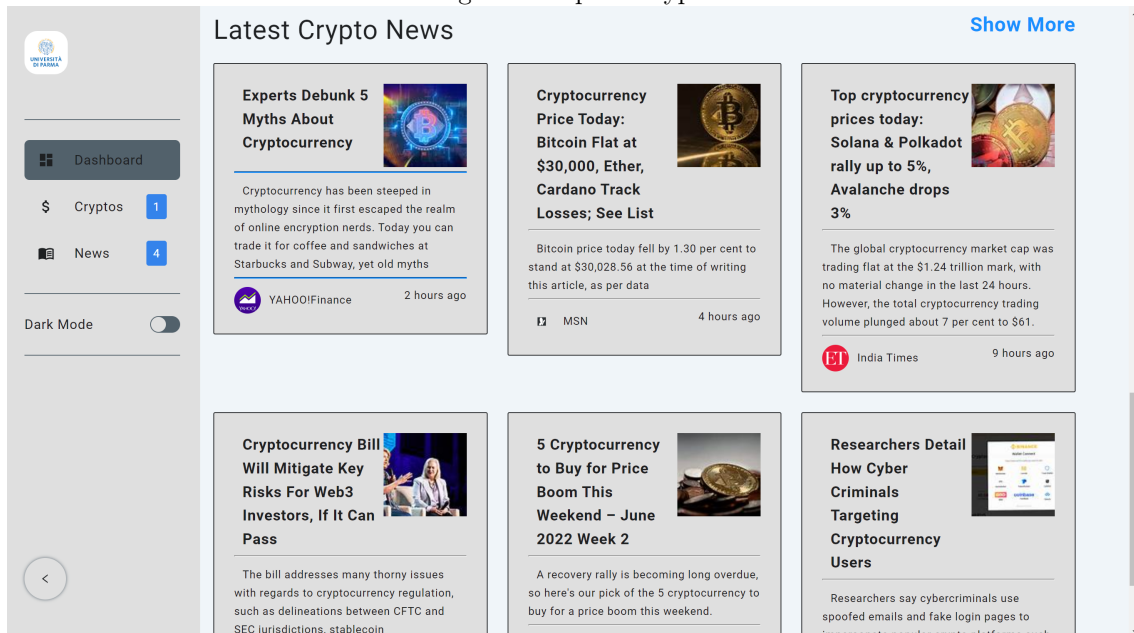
UNIVERSITÀ DI PARMA

Dashboard

$ Cryptos 1

News 4

Dark Mode

<

Latest Crypto News

Show More

Experts Debunk 5 Myths About Cryptocurrency

Cryptocurrency has been steeped in mythology since it first escaped the realm of online encryption nerds. Today you can trade it for coffee and sandwiches at Starbucks and Subway, yet old myths

YAHOO!Finance 2 hours ago

Cryptocurrency Price Today: Bitcoin Flat at $30,000, Ether, Cardano Track Losses; See List

Bitcoin price today fell by 1.30 per cent to stand at $30,028.56 at the time of writing this article, as per data

MSN 4 hours ago

Top cryptocurrency prices today: Solana & Polkadot rally up to 5%, Avalanche drops 3%

The global cryptocurrency market cap was trading flat at the $1.24 trillion mark, with no material change in the last 24 hours. However, the total cryptocurrency trading volume plunged about 7 per cent to $61.

ET India Times 9 hours ago

Cryptocurrency Bill Will Mitigate Key Risks For Web3 Investors, If It Can Pass

The bill addresses many thorny issues with regards to cryptocurrency regulation, such as delineations between CFTC and SEC jurisdictions, stablecoin

5 Cryptocurrency to Buy for Price Boom This Weekend – June 2022 Week 2

A recovery rally is becoming long overdue, so here's our pick of the 5 cryptocurrency to buy for a price boom this weekend.

Researchers Detail How Cyber Criminals Targeting Cryptocurrency Users

Researchers say cybercriminals use spoofed emails and fake login pages to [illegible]